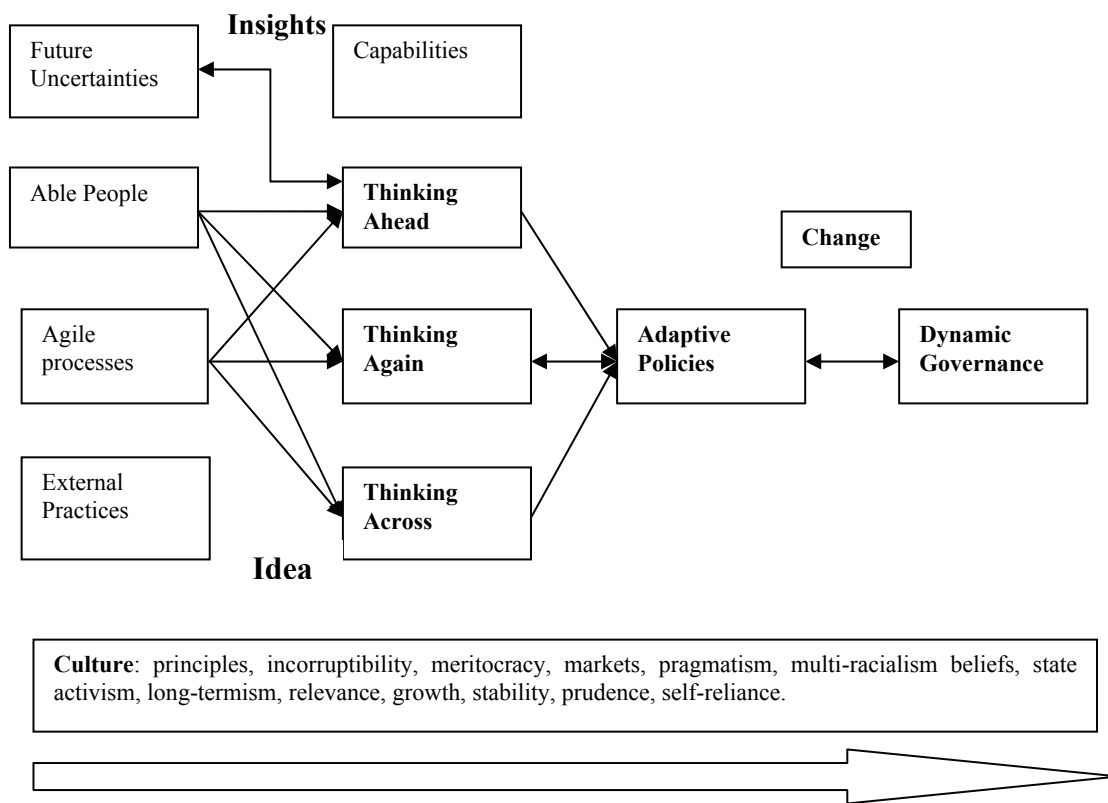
Insights

Future Uncertainties

Capabilities

Able People

Thinking Ahead

Change

Agile processes

Thinking Again

Adaptive Policies

Dynamic Governance

External Practices

Thinking Across

Idea

**Culture**: principles, incorruptibility, meritocracy, markets, pragmatism, multi-racialism beliefs, state activism, long-termism, relevance, growth, stability, prudence, self-reliance.